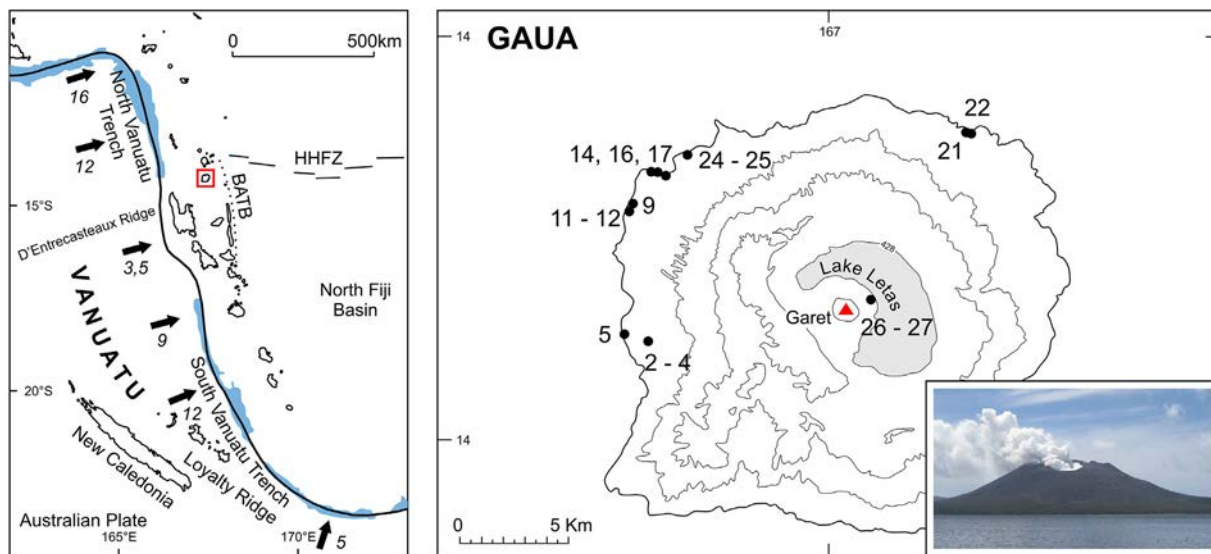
0 500km

16

North Vanuatu Trench

12

HHFZ

BATB

15°S

D'Entrecasteaux Ridge

3,5

VANUATU

North Fiji Basin

9

South Vanuatu Trench

20°S

12

New Caledonia

Loyalty Ridge

Australian Plate

165°E

170°E

5

14

GAUA

167

22

21

14, 16, 17

24 - 25

9

11 - 12

428

Lake Letas

Garet

26 - 27

5

2 - 4

14

0 5 Km